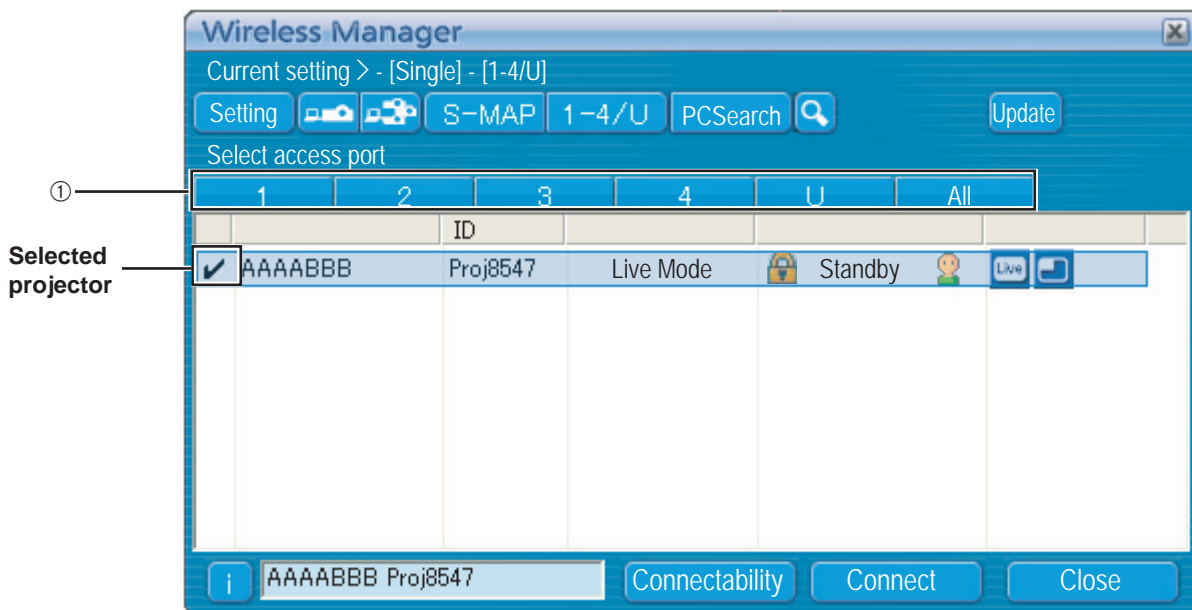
Wireless Manager

Current setting > - [Single] - [1-4/U]

Setting S-MAP 1-4/U PCSearch Update

Select access port

①

| 1 | 2 | 3 | 4 | U | All |
|---|---|---|---|---|---|

| | | ID | | | | |
|---|---|---|---|---|---|---|
| ✓ | AAAABBB | Proj8547 | Live Mode | Standby | | Live |

Selected projector

i AAAABBB Proj8547 Connectability Connect Close